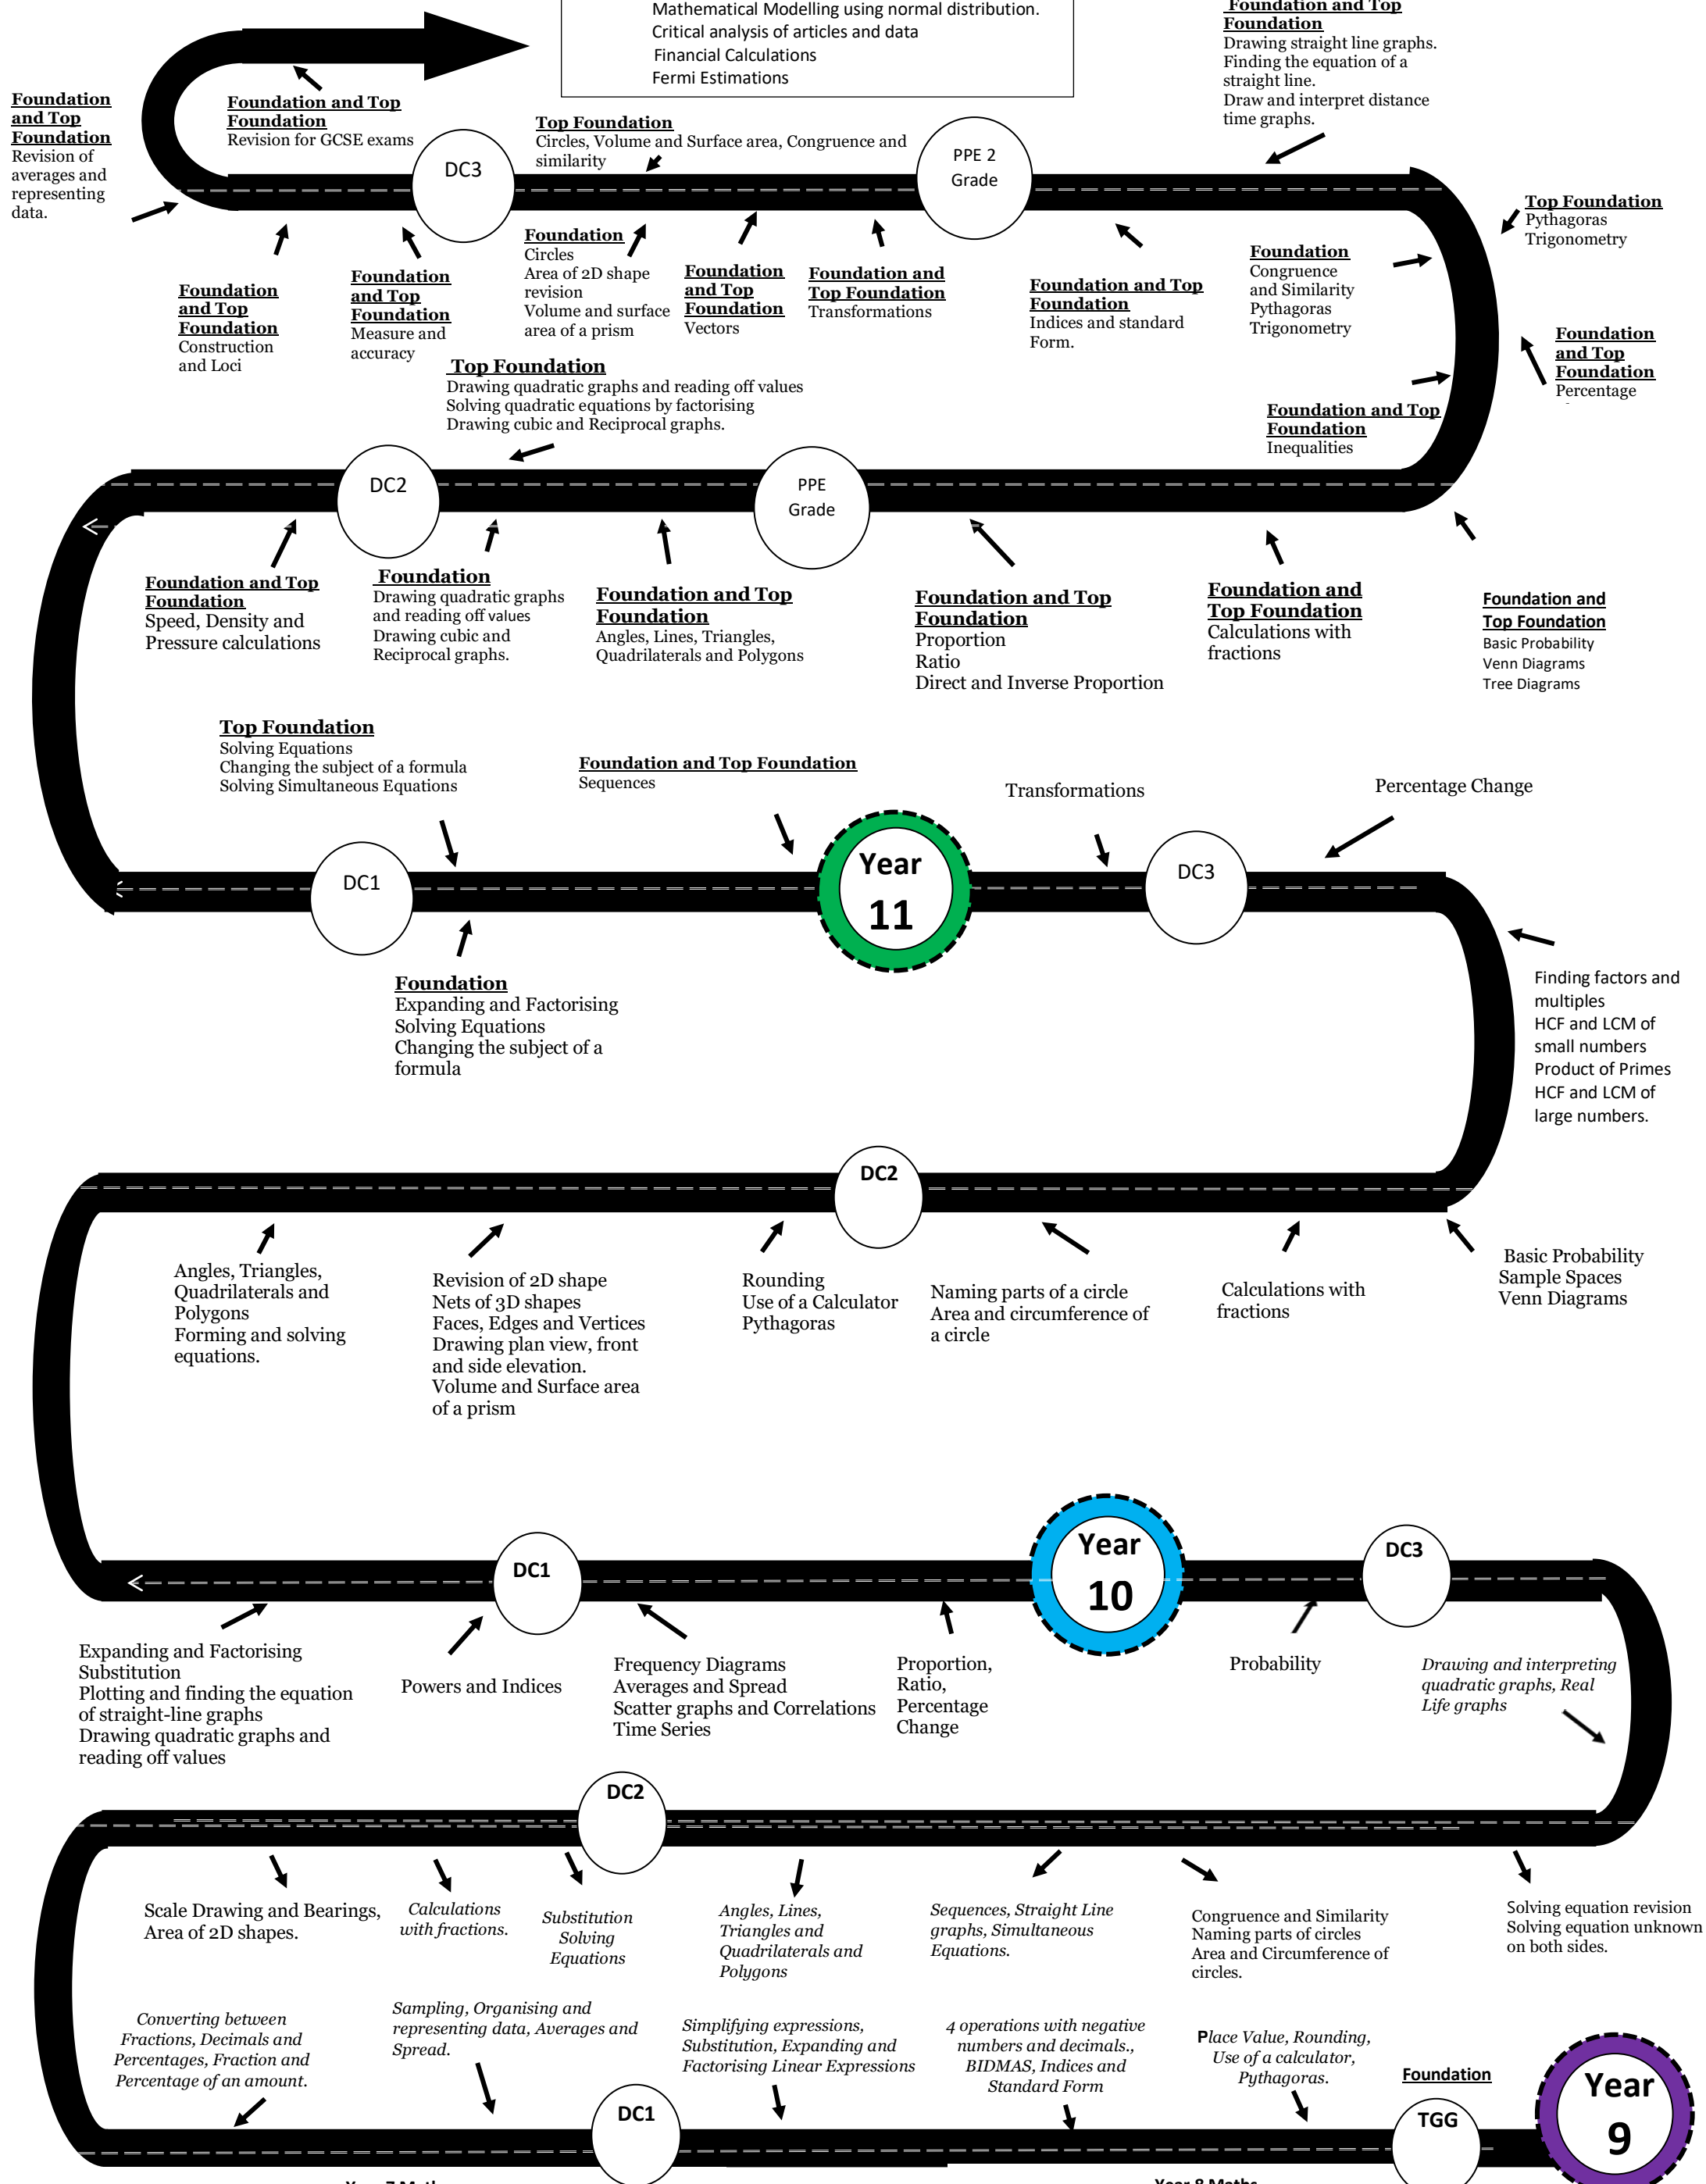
Mathematical Modelling using normal distribution.
Critical analysis of articles and data
Financial Calculations
Fermi Estimations

Foundation and Top Foundation
Drawing straight line graphs.
Finding the equation of a straight line.
Draw and interpret distance time graphs.

Foundation and Top Foundation
Revision of averages and representing data.

Foundation and Top Foundation
Revision for GCSE exams

DC3

Top Foundation
Circles, Volume and Surface area, Congruence and similarity

PPE 2
Grade

Top Foundation
Pythagoras
Trigonometry

Foundation
Circles
Area of 2D shape revision
Volume and surface area of a prism

Foundation and Top Foundation
Vectors

Foundation and Top Foundation
Transformations

Foundation and Top Foundation
Indices and standard Form.

Foundation
Congruence and Similarity
Pythagoras
Trigonometry

Foundation and Top Foundation
Construction and Loci

Foundation and Top Foundation
Measure and accuracy

Foundation and Top Foundation
Percentage

Top Foundation
Drawing quadratic graphs and reading off values
Solving quadratic equations by factorising
Drawing cubic and Reciprocal graphs.

Foundation and Top Foundation
Inequalities

DC2

PPE
Grade

Foundation and Top Foundation
Speed, Density and Pressure calculations

Foundation
Drawing quadratic graphs and reading off values
Drawing cubic and Reciprocal graphs.

Foundation and Top Foundation
Angles, Lines, Triangles, Quadrilaterals and Polygons

Foundation and Top Foundation
Proportion
Ratio
Direct and Inverse Proportion

Foundation and Top Foundation
Calculations with fractions

Foundation and Top Foundation
Basic Probability
Venn Diagrams
Tree Diagrams

Top Foundation
Solving Equations
Changing the subject of a formula
Solving Simultaneous Equations

Foundation and Top Foundation
Sequences

Transformations

Percentage Change

DC1

Year
11

DC3

Foundation
Expanding and Factorising
Solving Equations
Changing the subject of a formula

Finding factors and multiples
HCF and LCM of small numbers
Product of Primes
HCF and LCM of large numbers.

DC2

Angles, Triangles, Quadrilaterals and Polygons
Forming and solving equations.

Revision of 2D shape
Nets of 3D shapes
Faces, Edges and Vertices
Drawing plan view, front and side elevation.
Volume and Surface area of a prism

Rounding
Use of a Calculator
Pythagoras

Naming parts of a circle
Area and circumference of a circle

Calculations with fractions

Basic Probability
Sample Spaces
Venn Diagrams

DC1

Year
10

DC3

Expanding and Factorising
Substitution
Plotting and finding the equation of straight-line graphs
Drawing quadratic graphs and reading off values

Powers and Indices

Frequency Diagrams
Averages and Spread
Scatter graphs and Correlations
Time Series

Proportion,
Ratio,
Percentage
Change

Probability

Drawing and interpreting quadratic graphs, Real Life graphs

DC2

Scale Drawing and Bearings, Area of 2D shapes.

Calculations with fractions.

Substitution
Solving
Equations

Angles, Lines, Triangles and Quadrilaterals and Polygons

Sequences, Straight Line graphs, Simultaneous Equations.

Congruence and Similarity
Naming parts of circles
Area and Circumference of circles.

Solving equation revision
Solving equation unknown on both sides.

Converting between Fractions, Decimals and Percentages, Fraction and Percentage of an amount.

Sampling, Organising and representing data, Averages and Spread.

Simplifying expressions, Substitution, Expanding and Factorising Linear Expressions

4 operations with negative numbers and decimals., BIDMAS, Indices and Standard Form

Place Value, Rounding, Use of a calculator, Pythagoras.

Foundation

DC1

TGG

Year
9

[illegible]

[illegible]